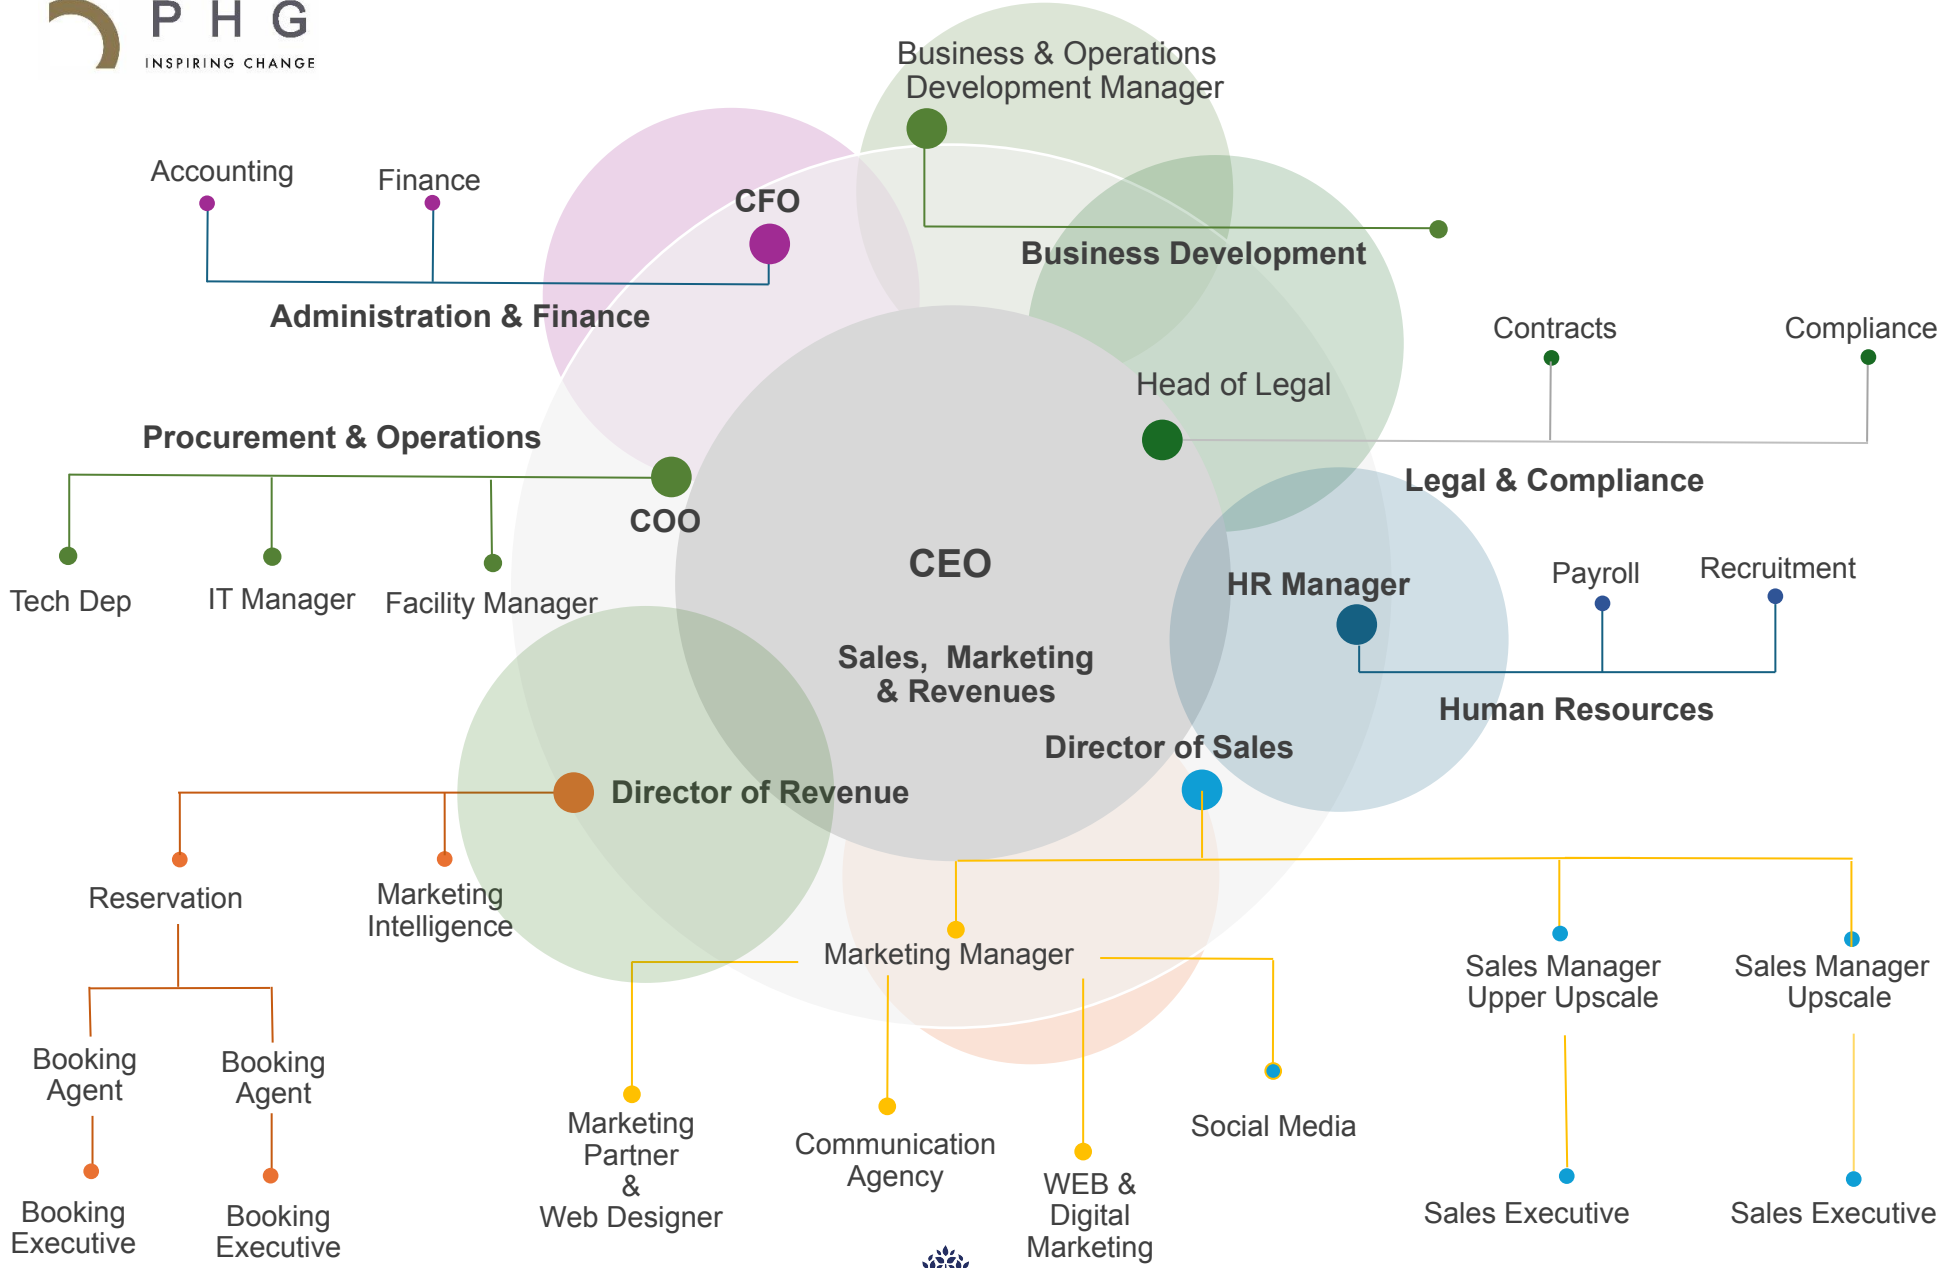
P H G
INSPIRING CHANGE

Business & Operations Development Manager

Accounting

Finance

CFO

Business Development

Administration & Finance

Contracts

Compliance

Head of Legal

Procurement & Operations

Legal & Compliance

COO

CEO

Tech Dep

IT Manager

Facility Manager

HR Manager

Payroll

Recruitment

Sales, Marketing & Revenues

Human Resources

Director of Sales

Director of Revenue

Reservation

Marketing Intelligence

Marketing Manager

Sales Manager Upper Upscale

Sales Manager Upscale

Booking Agent

Booking Agent

Marketing Partner & Web Designer

Communication Agency

Social Media

WEB & Digital Marketing

Booking Executive

Booking Executive

Sales Executive

Sales Executive